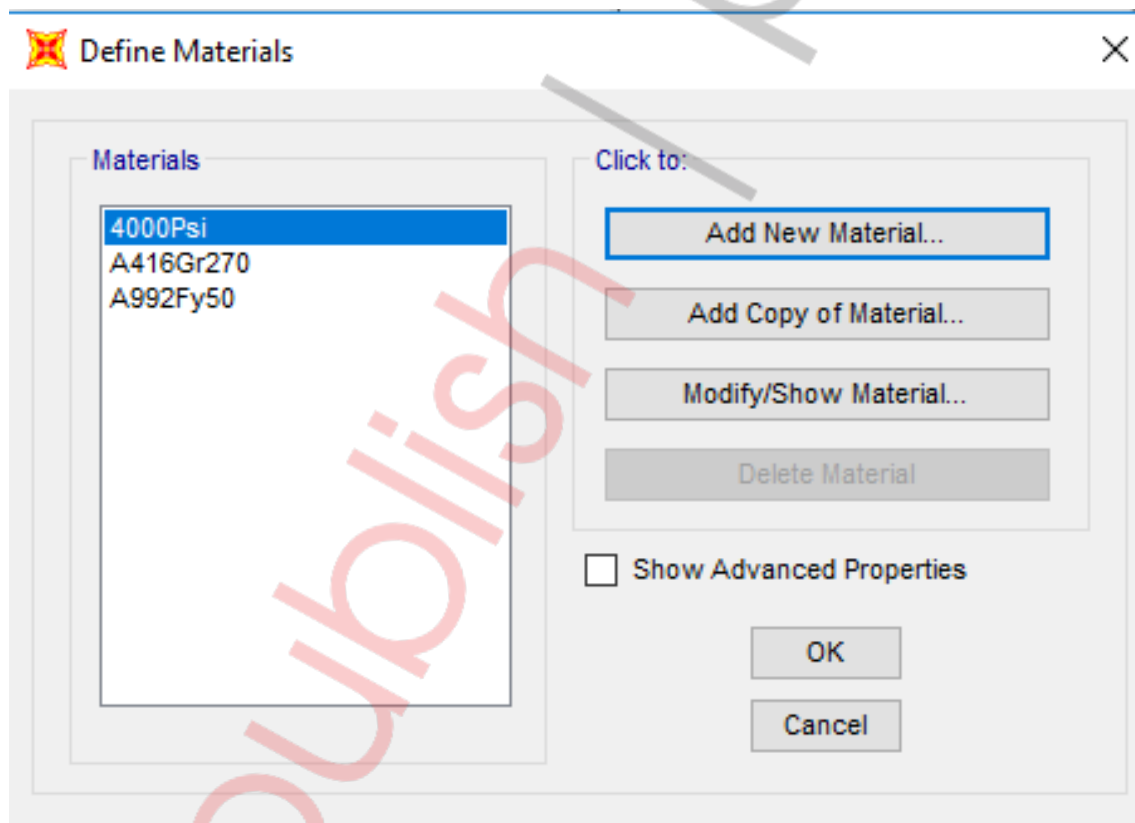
Define Materials

Materials

4000Psi
A416Gr270
A992Fy50

Click to:

Add New Material...

Add Copy of Material...

Modify/Show Material...

Delete Material

Show Advanced Properties

OK

Cancel

ublish